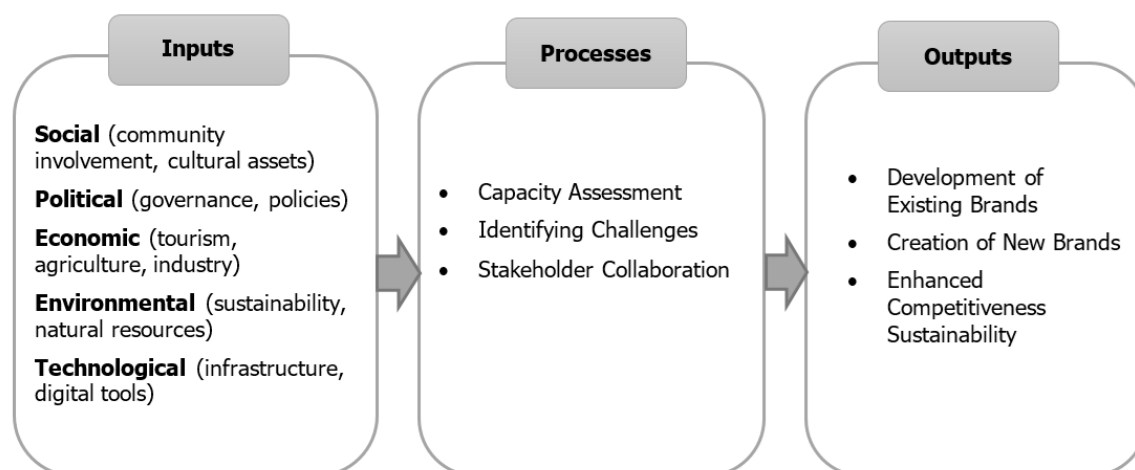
**Inputs**

**Social** (community involvement, cultural assets)

**Political** (governance, policies)

**Economic** (tourism, agriculture, industry)

**Environmental** (sustainability, natural resources)

**Technological** (infrastructure, digital tools)

**Processes**

- Capacity Assessment
- Identifying Challenges
- Stakeholder Collaboration

**Outputs**

- Development of Existing Brands
- Creation of New Brands
- Enhanced Competitiveness Sustainability